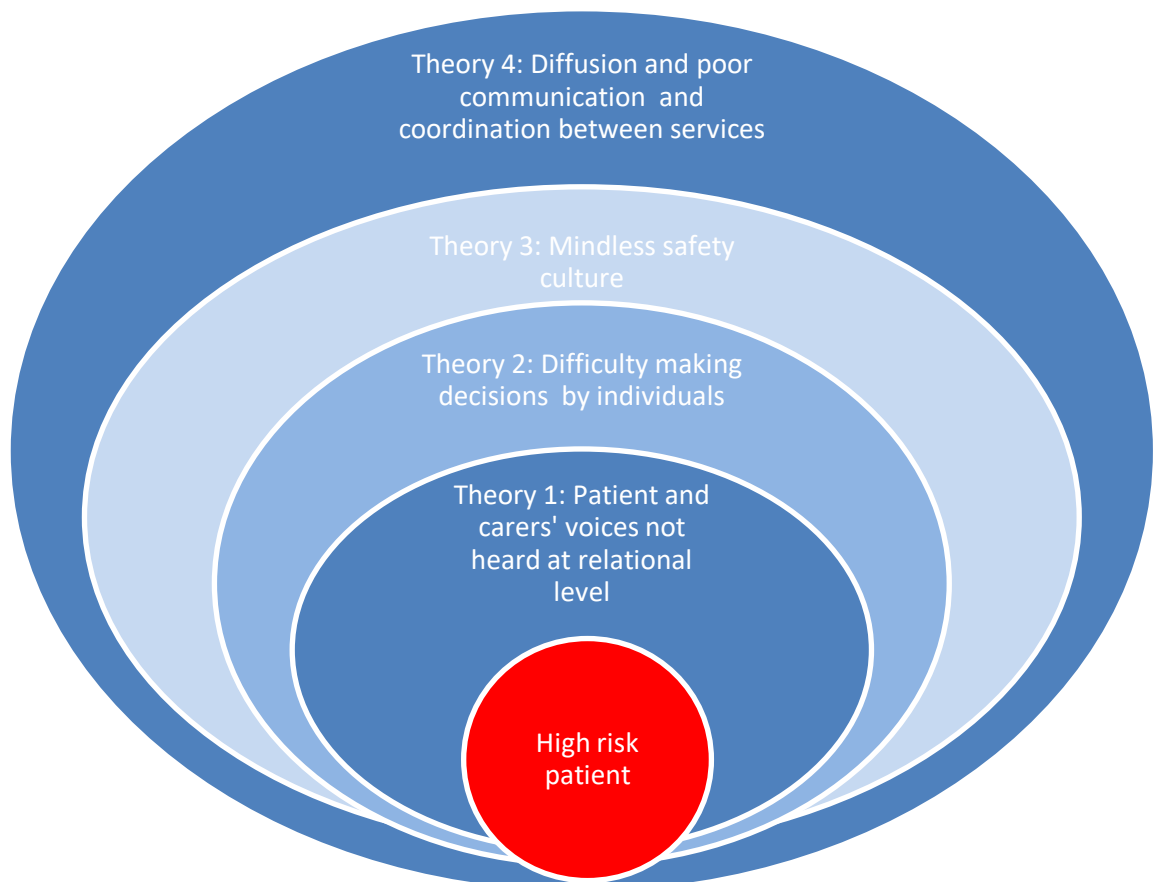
Theory 4: Diffusion and poor communication and coordination between services

Theory 3: Mindless safety culture

Theory 2: Difficulty making decisions by individuals

Theory 1: Patient and carers' voices not heard at relational level

High risk patient